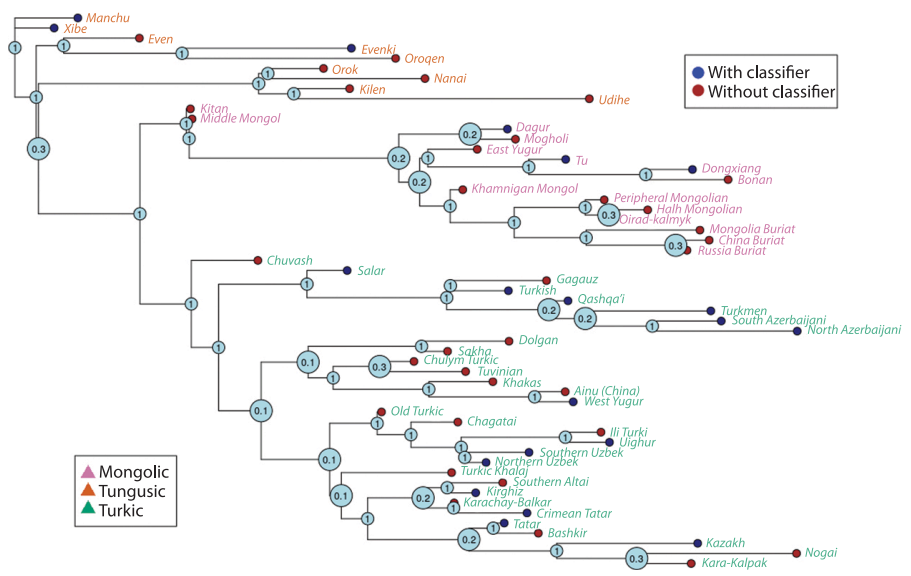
Manchu
Xibe
Even
Evenki
Oroqen
Orok
Nanai
Kilen
Udihe
With classifier
Without classifier
Kitan
Middle Mongol
Dagur
Mogholi
East Yugur
Tu
Donxiang
Bonan
Khamnigan Mongol
Peripheral Mongolian
Halh Mongolian
Oirad-kalmyk
Mongolia Buriat
China Buriat
Russia Buriat
Chuvash
Salar
Gagauz
Turkish
Qashqa'i
Turkmen
South Azerbaijani
North Azerbaijani
Dolgan
Sakha
Chulym Turkic
Tuvinian
Khakas
Ainu (China)
West Yugur
Old Turkic
Chagatai
Ili Turki
Uighur
Southern Uzbek
Northern Uzbek
Turkic Khalaj
Southern Altai
Kirghiz
Karachay-Balkar
Crimean Tatar
Tatar
Bashkir
Kazakh
Nogai
Kara-Kalpak
Mongolic
Tungusic
Turkic
1
1
1
1
1
1
1
1
0.3
1
1
1
0.2
1
0.2
1
1
1
1
1
1
0.3
1
1
1
1
1
0.2
0.2
1
1
0.1
1
0.3
1
1
1
0.1
1
1
1
1
1
1
1
0.1
0.1
1
0.2
1
1
1
0.2
1
0.3